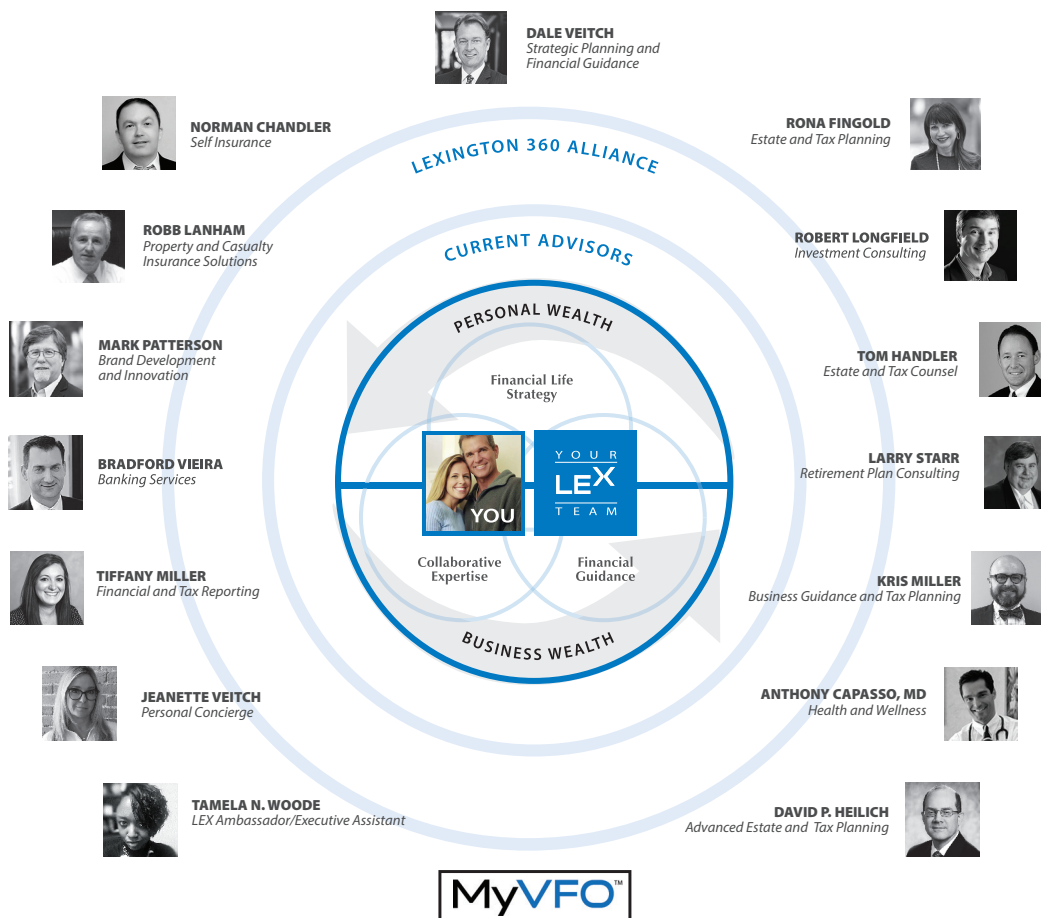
DALE VEITCH
Strategic Planning and Financial Guidance

NORMAN CHANDLER
Self Insurance

RONA FINGOLD
Estate and Tax Planning

LEXINGTON 360 ALLIANCE

ROBB LANHAM
Property and Casualty Insurance Solutions

ROBERT LONGFIELD
Investment Consulting

CURRENT ADVISORS

MARK PATTERSON
Brand Development and Innovation

PERSONAL WEALTH

TOM HANDLER
Estate and Tax Counsel

Financial Life Strategy

BRADFORD VIEIRA
Banking Services

YOU

YOUR LEX TEAM

LARRY STARR
Retirement Plan Consulting

Collaborative Expertise

Financial Guidance

TIFFANY MILLER
Financial and Tax Reporting

KRIS MILLER
Business Guidance and Tax Planning

BUSINESS WEALTH

JEANETTE VEITCH
Personal Concierge

ANTHONY CAPASSO, MD
Health and Wellness

TAMELA N. WOODE
LEX Ambassador/Executive Assistant

DAVID P. HEILICH
Advanced Estate and Tax Planning

MyVFO™